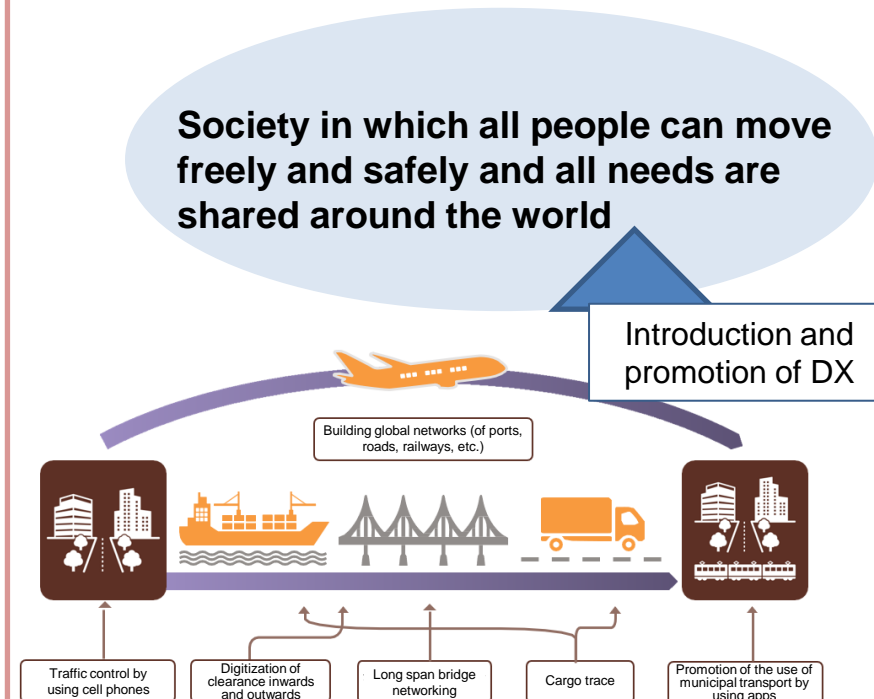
Society in which all people can move freely and safely and all needs are shared around the world

Introduction and promotion of DX

Building global networks (of ports, roads, railways, etc.)

Traffic control by using cell phones

Digitization of clearance inwards and outwards

Long span bridge networking

Cargo trace

Promotion of the use of municipal transport by using apps